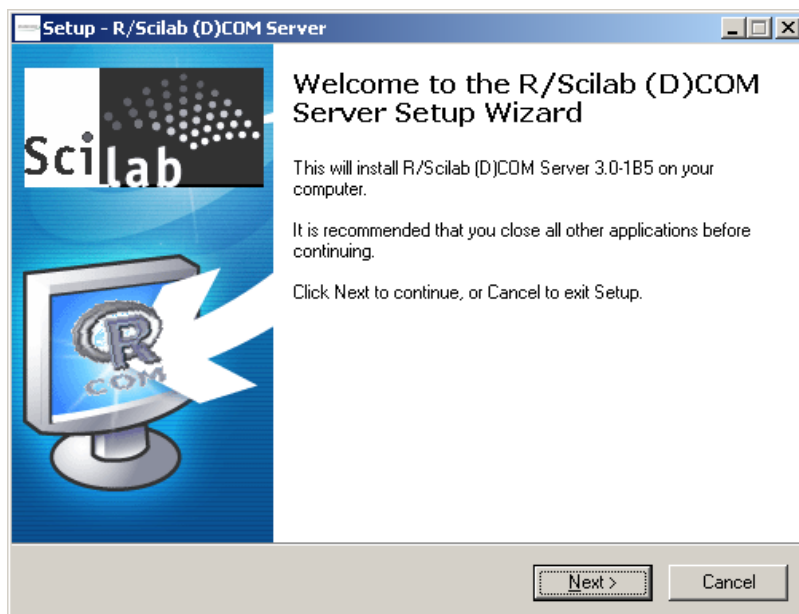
Setup - R/Scilab (D)COM Server

Scilab

R

COM

Welcome to the R/Scilab (D)COM Server Setup Wizard

This will install R/Scilab (D)COM Server 3.0-1B5 on your computer.

It is recommended that you close all other applications before continuing.

Click Next to continue, or Cancel to exit Setup.

Next >

Cancel